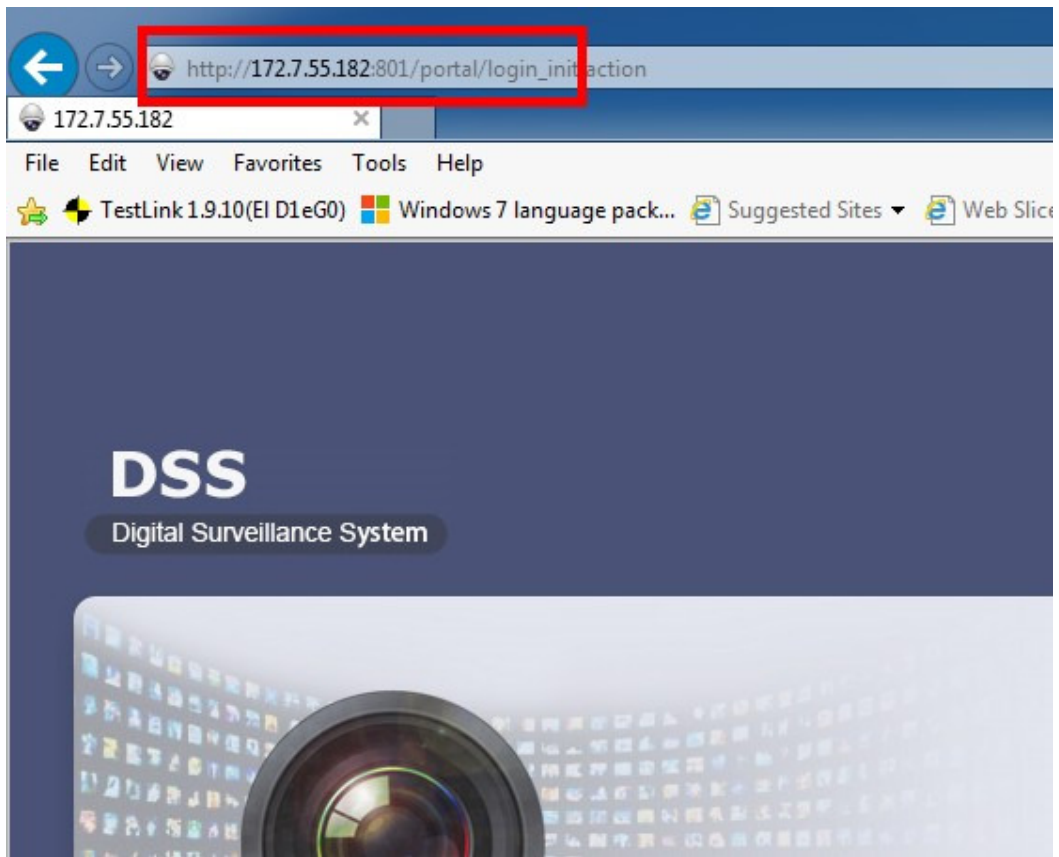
http://172.7.55.182:801/portal/login_init.action

172.7.55.182

File Edit View Favorites Tools Help

TestLink 1.9.10(El D1eG0) Windows 7 language pack... Suggested Sites ▾ Web Slic

DSS

Digital Surveillance System